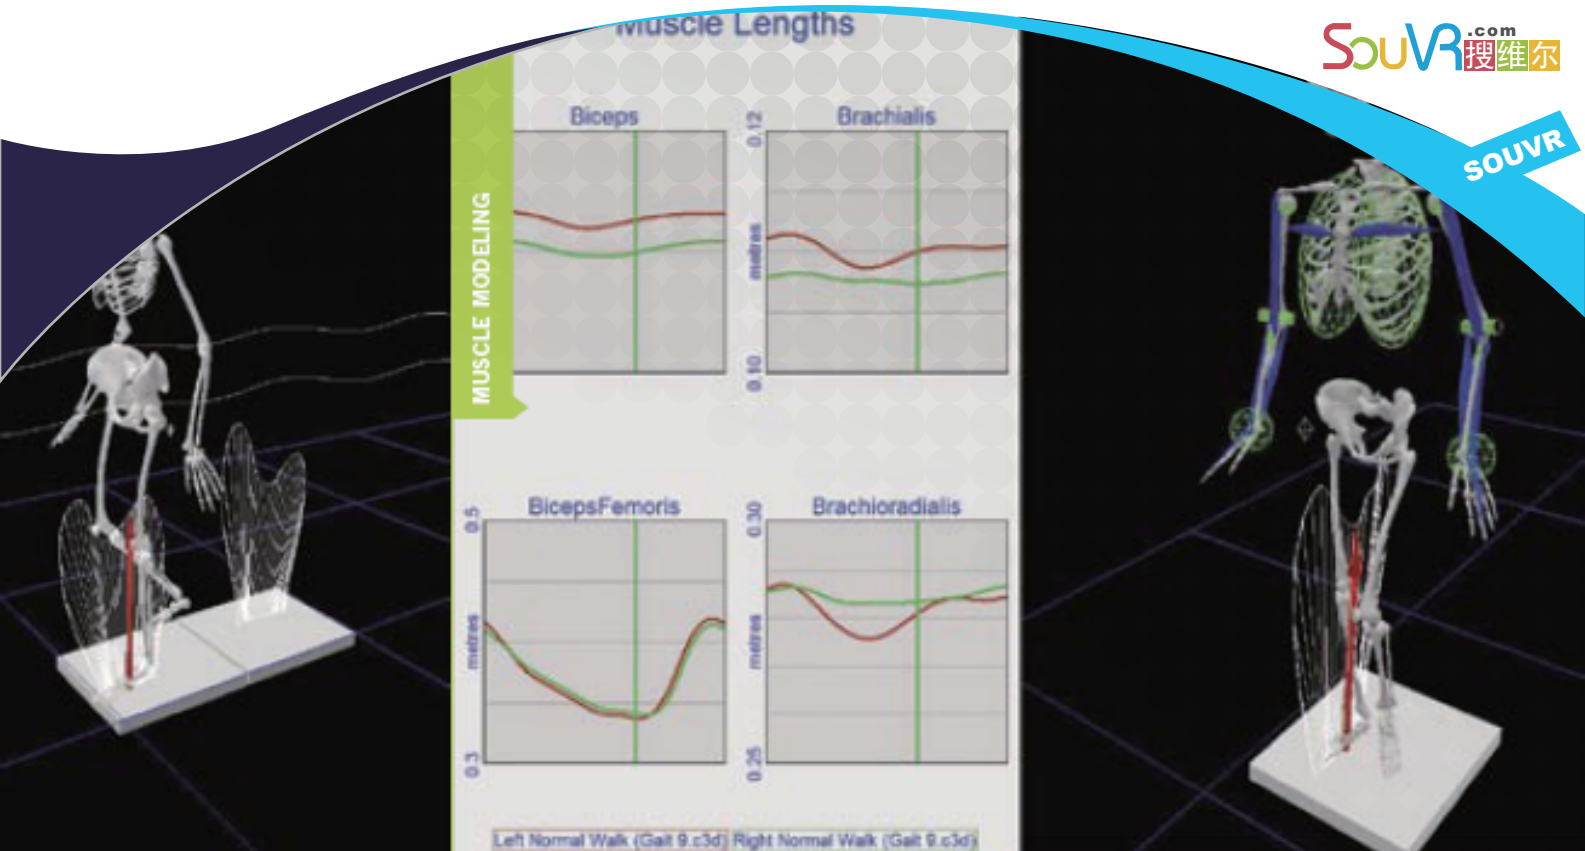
Muscle Lengths

MUSCLE MODELING

Biceps

Brachialis

0.12

metres

0.10

BicepsFemoris

0.5

metres

0.3

Brachioradialis

0.30

metres

0.25

Left Normal Walk (Gait 9.c3d) Right Normal Walk (Gait 9.c3d)

SouVR.com 搜维尔

SOUVR